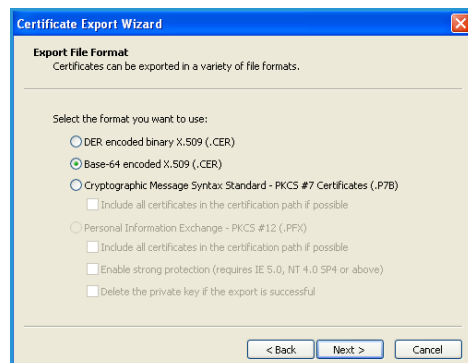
Certificate Export Wizard

Export File Format
Certificates can be exported in a variety of file formats.

Select the format you want to use:

DER encoded binary X.509 (.CER)

Base-64 encoded X.509 (.CER)

Cryptographic Message Syntax Standard - PKCS #7 Certificates (.P7B)

Include all certificates in the certification path if possible

Personal Information Exchange - PKCS #12 (.PFX)

Include all certificates in the certification path if possible

Enable strong protection (requires IE 5.0, NT 4.0 SP4 or above)

Delete the private key if the export is successful

< Back Next > Cancel